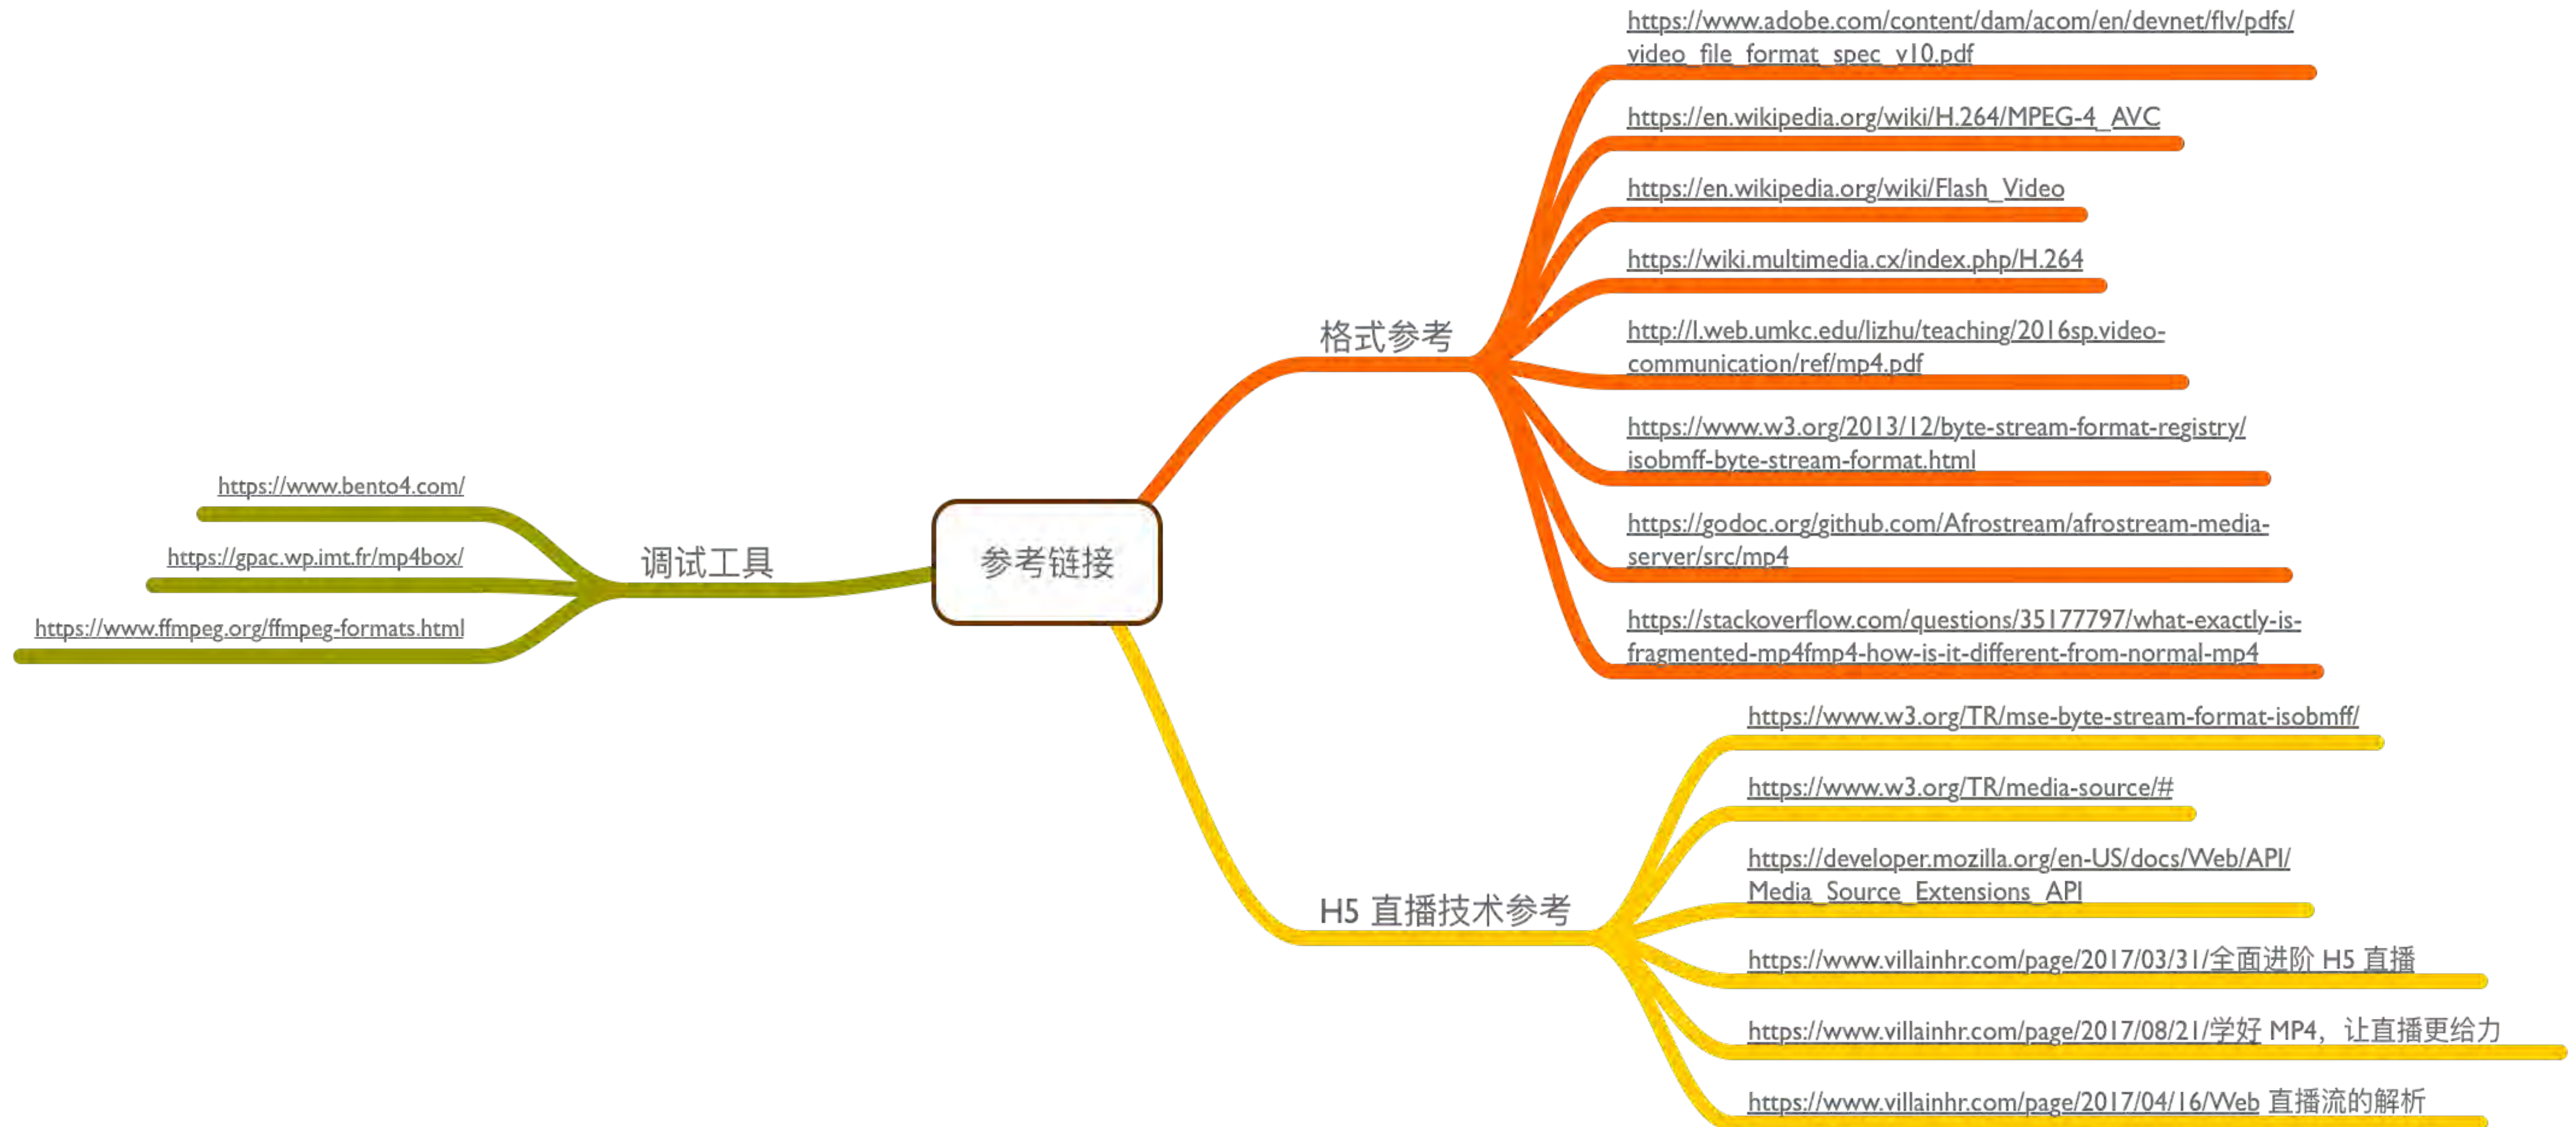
参考链接

格式参考

https://www.adobe.com/content/dam/acom/en/devnet/flv/pdfs/video_file_format_spec_v10.pdf

https://en.wikipedia.org/wiki/H.264/MPEG-4_AVC

https://en.wikipedia.org/wiki/Flash_Video

https://wiki.multimedia.cx/index.php/H.264

http://l.web.umkc.edu/lizhu/teaching/2016sp.video-communication/ref/mp4.pdf

https://www.w3.org/2013/12/byte-stream-format-registry/isobmff-byte-stream-format.html

https://godoc.org/github.com/Afrostream/afrostream-media-server/src/mp4

https://stackoverflow.com/questions/35177797/what-exactly-is-fragmented-mp4fmp4-how-is-it-different-from-normal-mp4

调试工具

https://www.bento4.com/

https://gpac.wp.imt.fr/mp4box/

https://www.ffmpeg.org/ffmpeg-formats.html

H5 直播技术参考

https://www.w3.org/TR/mse-byte-stream-format-isobmff/

https://www.w3.org/TR/media-source/#

https://developer.mozilla.org/en-US/docs/Web/API/Media_Source_Extensions_API

https://www.villainhr.com/page/2017/03/31/全面进阶 H5 直播

https://www.villainhr.com/page/2017/08/21/学好 MP4，让直播更给力

https://www.villainhr.com/page/2017/04/16/Web 直播流的解析